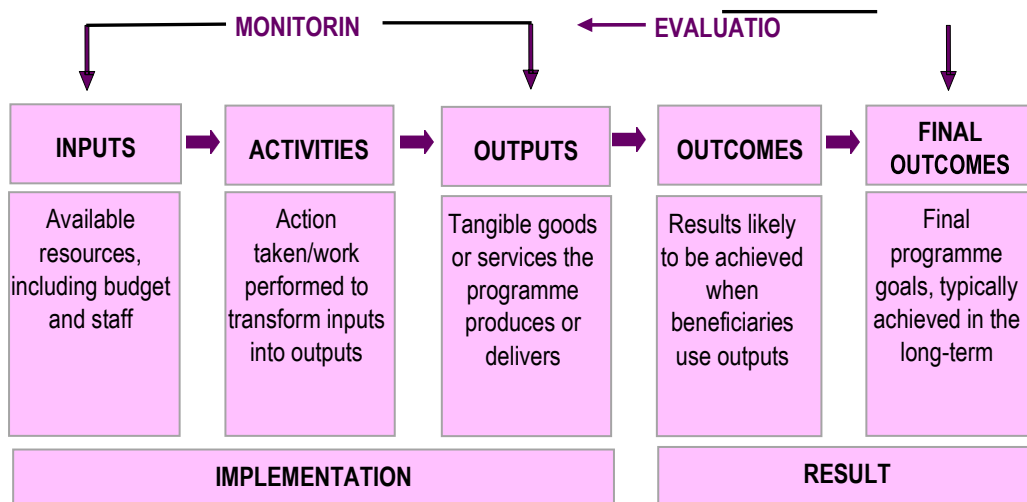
MONITORIN

EVALUATIO

INPUTS

ACTIVITIES

OUTPUTS

OUTCOMES

FINAL OUTCOMES

Available resources, including budget and staff

Action taken/work performed to transform inputs into outputs

Tangible goods or services the programme produces or delivers

Results likely to be achieved when beneficiaries use outputs

Final programme goals, typically achieved in the long-term

IMPLEMENTATION

RESULT